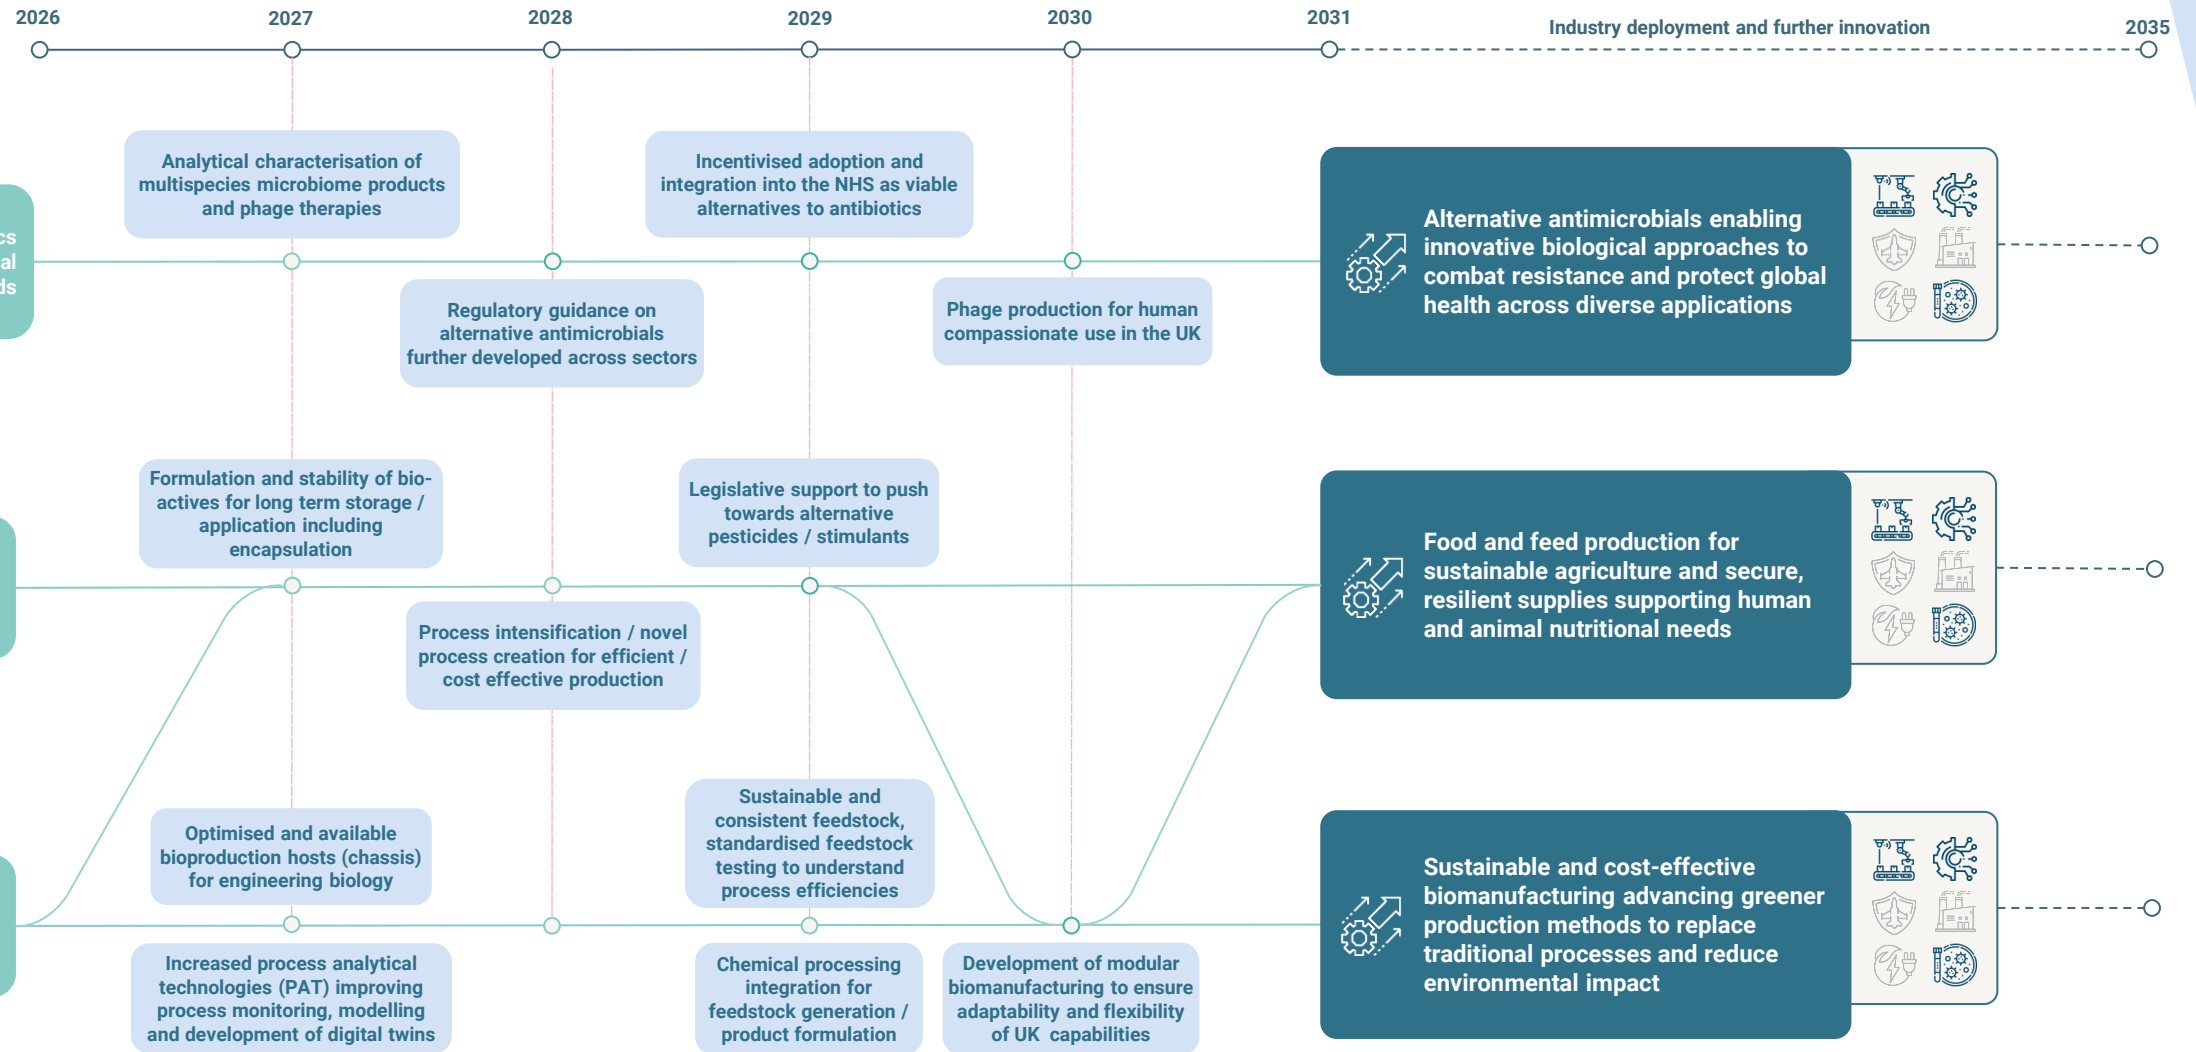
2026

2027

2028

2029

2030

2031

Industry deployment and further innovation

2035

cs
al
ds

Analytical characterisation of multispecies microbiome products and phage therapies

Incentivised adoption and integration into the NHS as viable alternatives to antibiotics

Regulatory guidance on alternative antimicrobials further developed across sectors

Phage production for human compassionate use in the UK

Alternative antimicrobials enabling innovative biological approaches to combat resistance and protect global health across diverse applications

Formulation and stability of bio-actives for long term storage / application including encapsulation

Legislative support to push towards alternative pesticides / stimulants

Process intensification / novel process creation for efficient / cost effective production

Food and feed production for sustainable agriculture and secure, resilient supplies supporting human and animal nutritional needs

Optimised and available bioproduction hosts (chassis) for engineering biology

Sustainable and consistent feedstock, standardised feedstock testing to understand process efficiencies

Sustainable and cost-effective biomanufacturing advancing greener production methods to replace traditional processes and reduce environmental impact

Increased process analytical technologies (PAT) improving process monitoring, modelling and development of digital twins

Chemical processing integration for feedstock generation / product formulation

Development of modular biomanufacturing to ensure adaptability and flexibility of UK capabilities